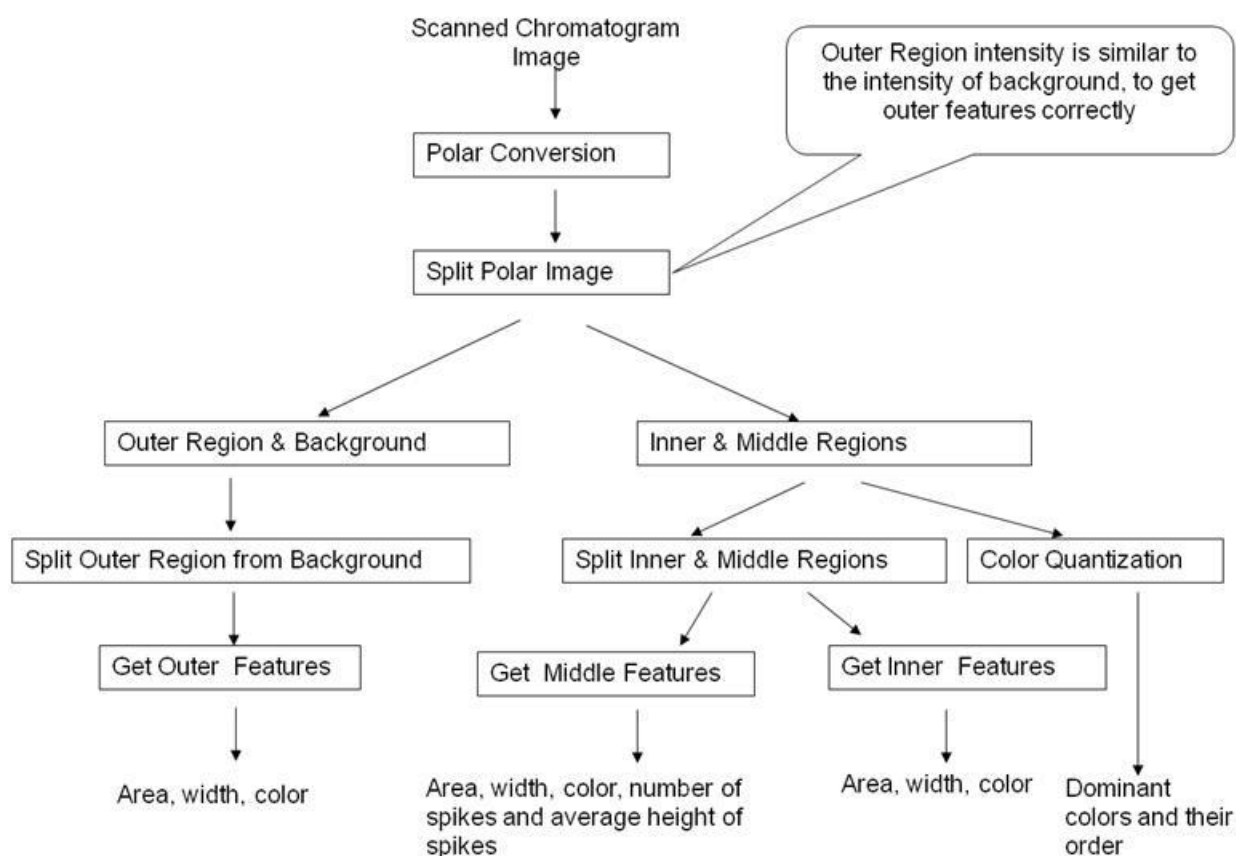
Scanned Chromatogram Image

Outer Region intensity is similar to the intensity of background, to get outer features correctly

Polar Conversion

Split Polar Image

Outer Region & Background

Inner & Middle Regions

Split Outer Region from Background

Split Inner & Middle Regions

Color Quantization

Get Outer Features

Get Middle Features

Get Inner Features

Area, width, color

Area, width, color, number of spikes and average height of spikes

Area, width, color

Dominant colors and their order